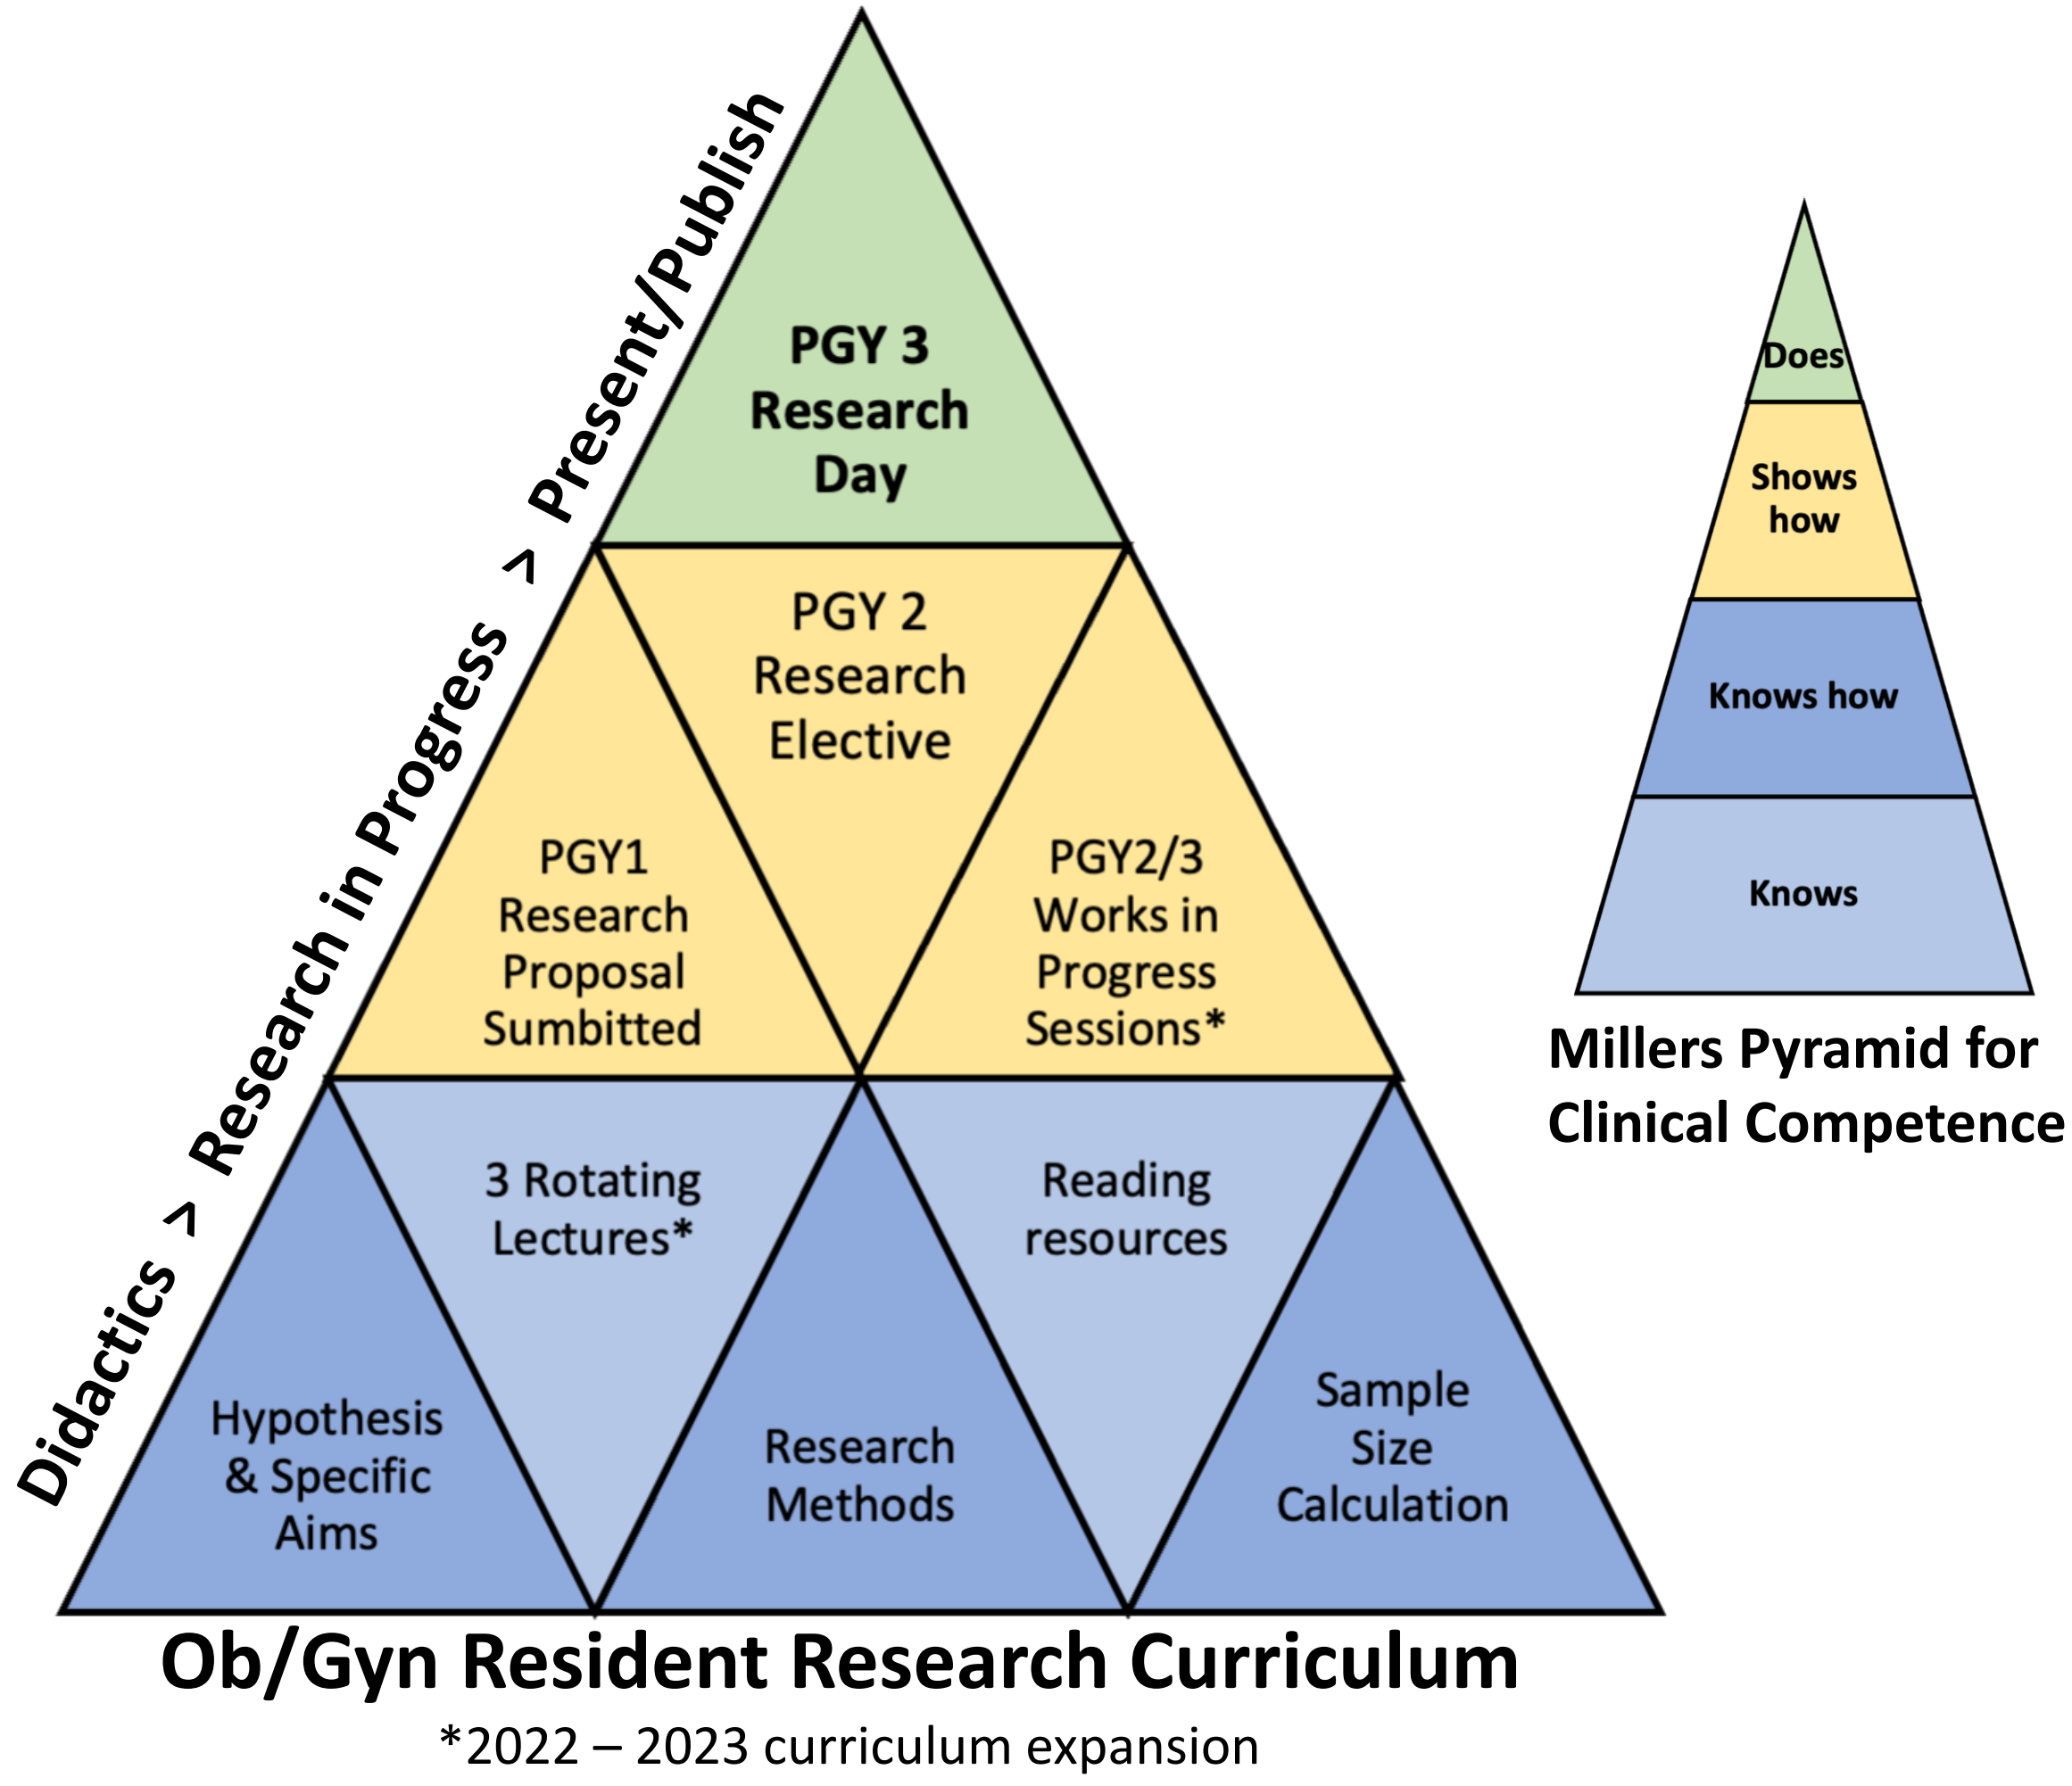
Didactics > Research in Progress > Present/Publish

PGY 3 Research Day

PGY 2 Research Elective

PGY1 Research Proposal Sumbitted

PGY2/3 Works in Progress Sessions*

3 Rotating Lectures*

Reading resources

Hypothesis & Specific Aims

Research Methods

Sample Size Calculation

Ob/Gyn Resident Research Curriculum

*2022 – 2023 curriculum expansion

Does

Shows how

Knows how

Knows

Millers Pyramid for Clinical Competence